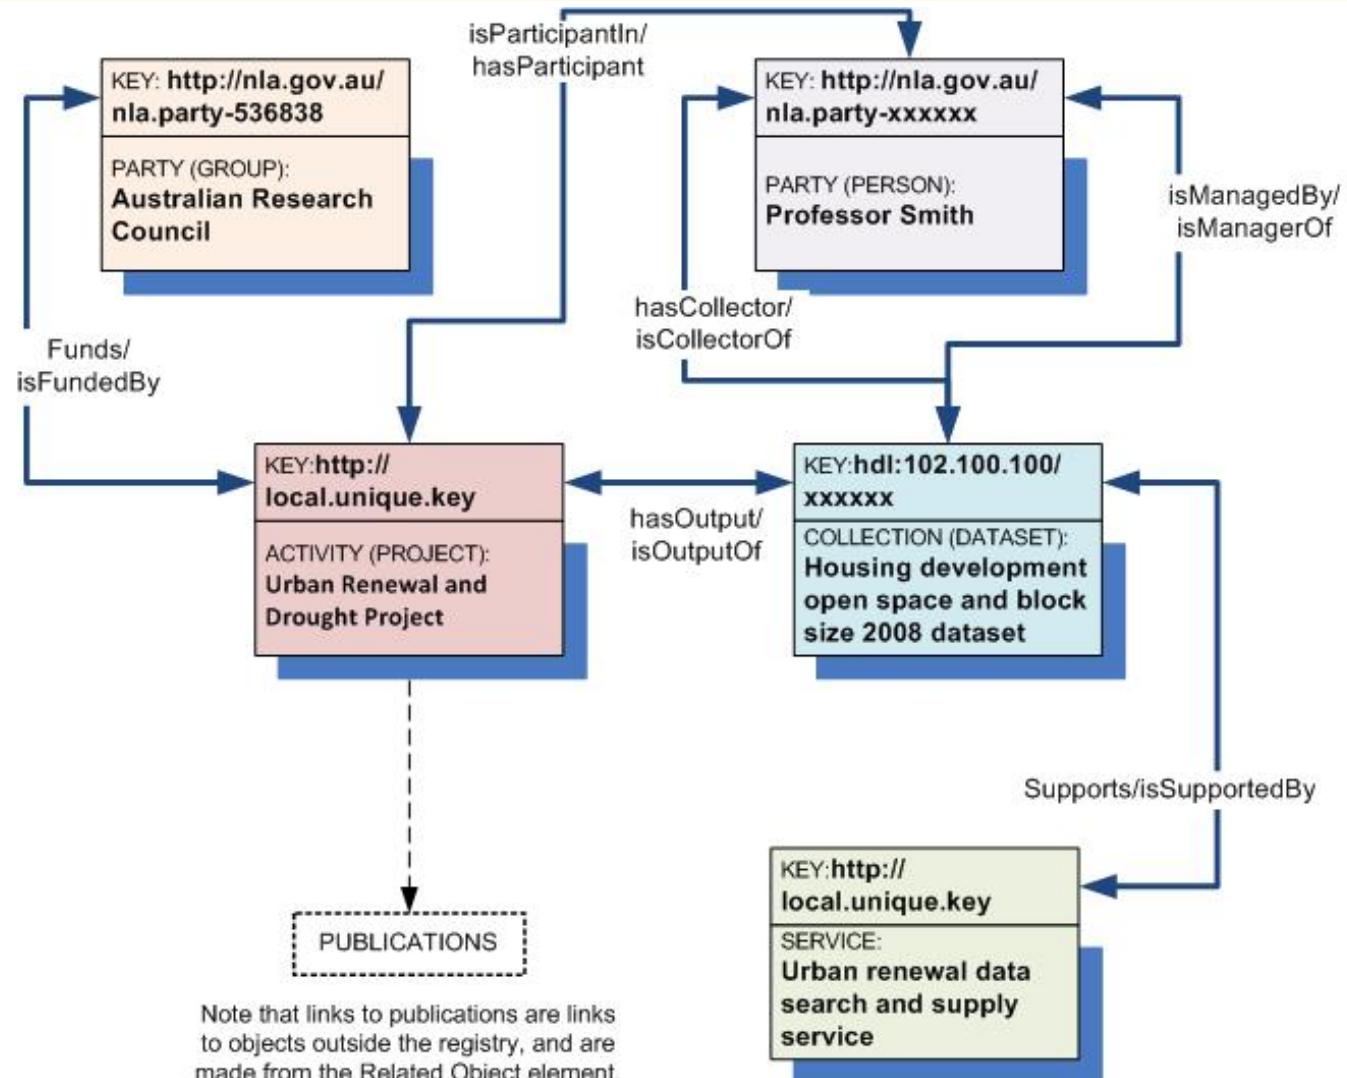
isParticipantIn/
hasParticipant

KEY: http://nla.gov.au/
nla.party-536838

PARTY (GROUP):
Australian Research Council

KEY: http://nla.gov.au/
nla.party-xxxxxx

PARTY (PERSON):
Professor Smith

isManagedBy/
isManagerOf

hasCollector/
isCollectorOf

Funds/
isFundedBy

KEY:http://
local.unique.key

ACTIVITY (PROJECT):
Urban Renewal and Drought Project

hasOutput/
isOutputOf

KEY:hdl:102.100.100/
xxxxxx

COLLECTION (DATASET):
Housing development open space and block size 2008 dataset

Supports/isSupportedBy

KEY:http://
local.unique.key

SERVICE:
Urban renewal data search and supply service

PUBLICATIONS

Note that links to publications are links to objects outside the registry, and are made from the Related Object element